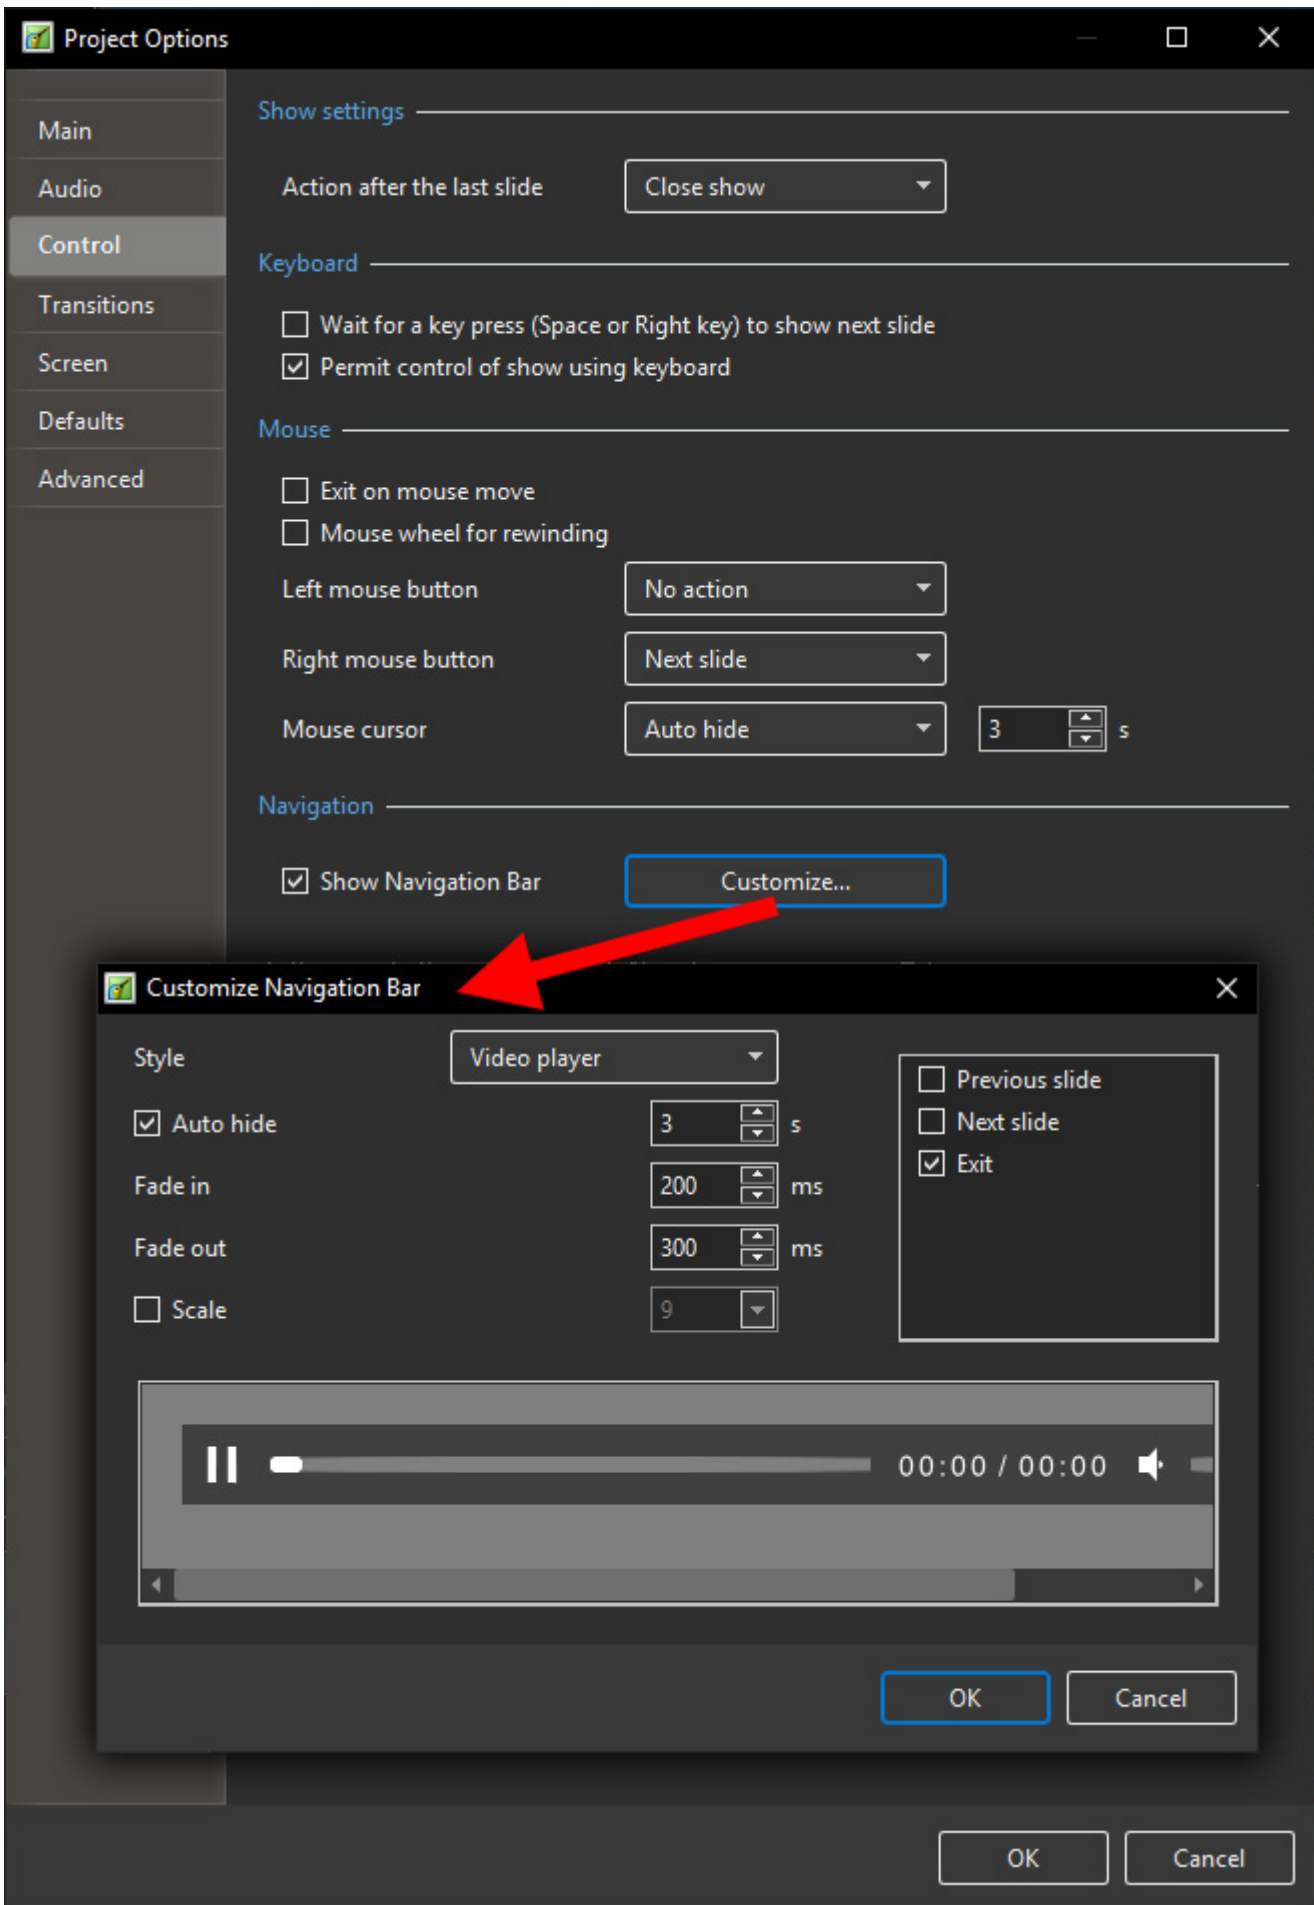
Project Options

Main
Audio
Control
Transitions
Screen
Defaults
Advanced

Show settings

Action after the last slide
Close show

Keyboard

Wait for a key press (Space or Right key) to show next slide
Permit control of show using keyboard

Mouse

Exit on mouse move
Mouse wheel for rewinding

Left mouse button
No action

Right mouse button
Next slide

Mouse cursor
Auto hide
3
s

Navigation

Show Navigation Bar
Customize...

Customize Navigation Bar

Style
Video player

Auto hide
3
s

Fade in
200
ms

Fade out
300
ms

Scale
9

Previous slide
Next slide
Exit

00:00 / 00:00

OK
Cancel

OK
Cancel